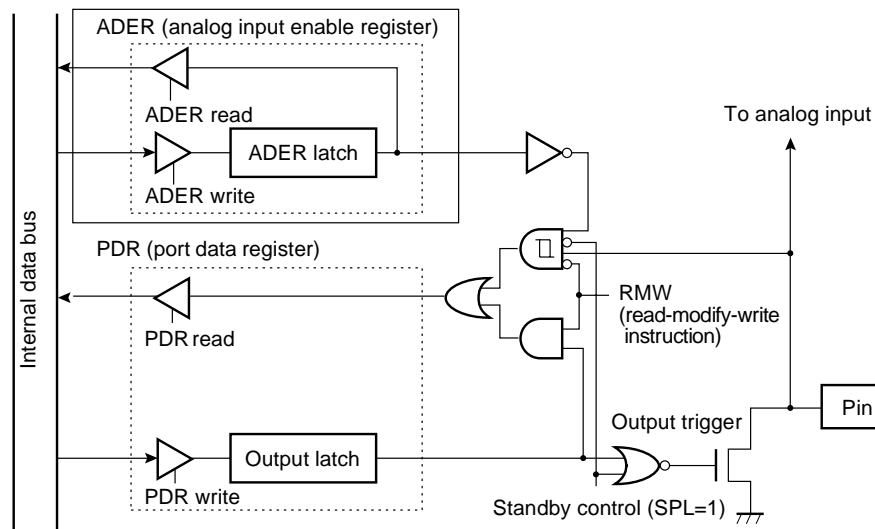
ADER (analog input enable register)

ADER read

ADER latch

ADER write

To analog input

Internal data bus

PDR (port data register)

RMW (read-modify-write instruction)

PDR read

Output trigger

Pin

Output latch

PDR write

Standby control (SPL=1)